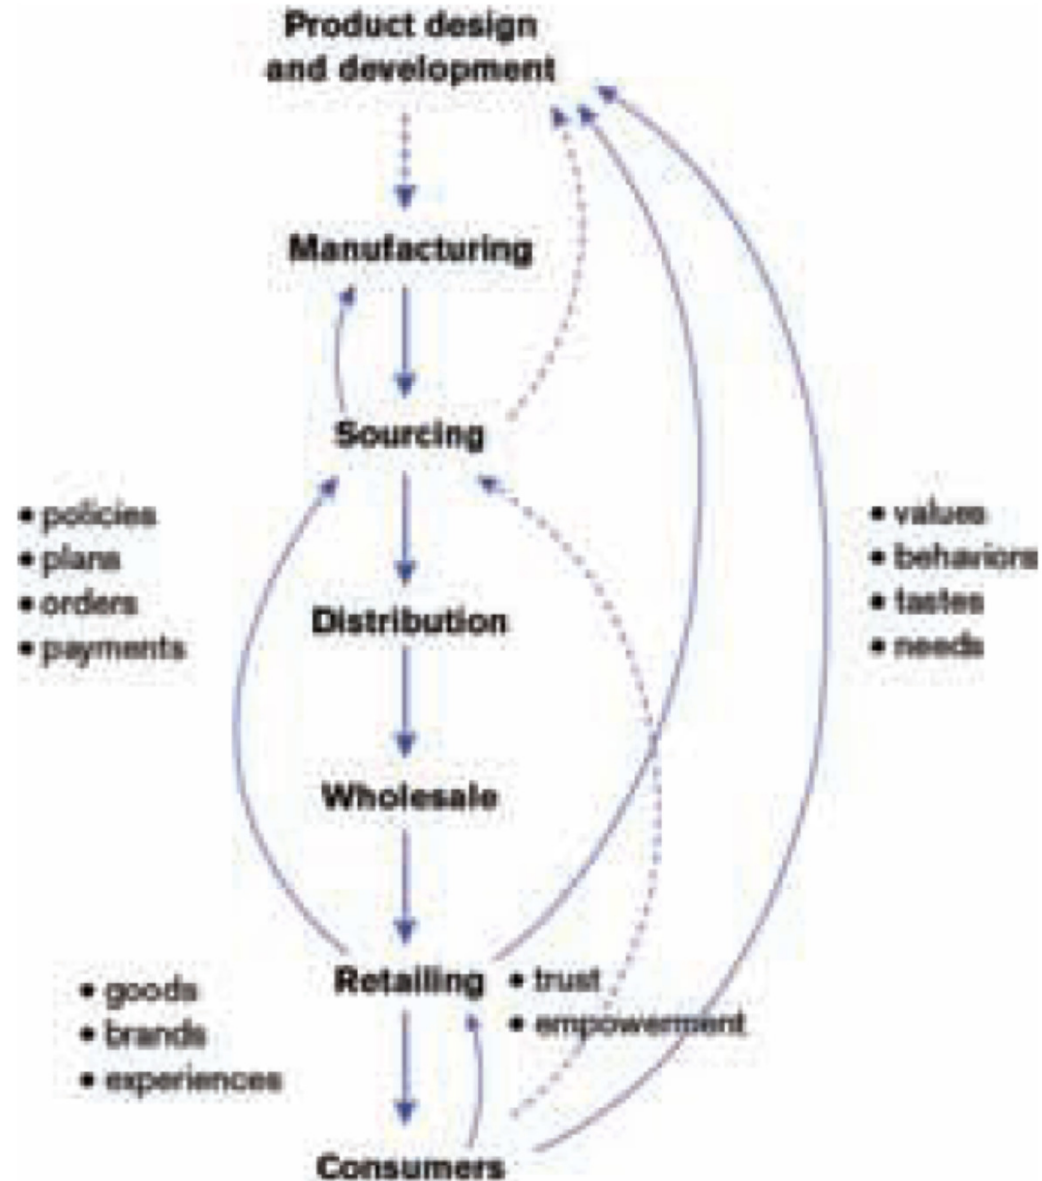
Product design and development

Manufacturing

Sourcing

• policies
• plans
• orders
• payments

• values
• behaviors
• tastes
• needs

Distribution

Wholesale

• goods
• brands
• experiences

Retailing

• trust
• empowerment

Consumers